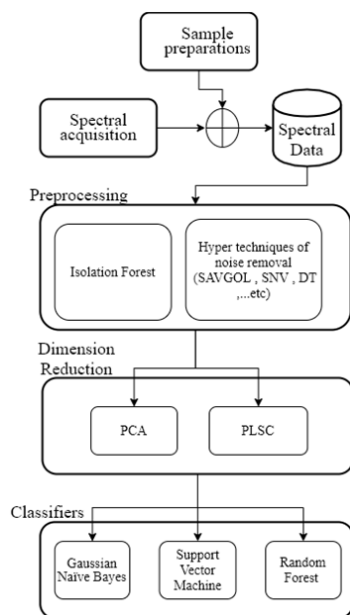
Sample preparations

Spectral acquisition

Spectral Data

Preprocessing

Isolation Forest

Hyper techniques of noise removal (SAVGOL , SNV , DT ,...etc)

Dimension Reduction

PCA

PLSC

Classifiers

Gaussian Naïve Bayes

Support Vector Machine

Random Forest